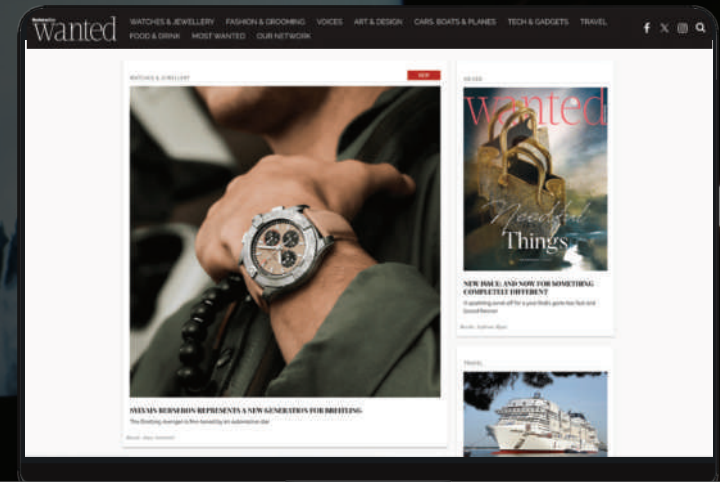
wanted

WATCHES & JEWELLERY FASHION & GROOMING VOICES ART & DESIGN CARS, BOATS & PLANES TECH & GADGETS TRAVEL FOOD & DRINK MOST WANTED OUR NETWORK

WATCHES & JEWELLERY

NEW

SYLVAIN BERNERON REPRESENTS A NEW GENERATION FOR BREITLING

The Breitling Avenger is fine-tuned by an automotive star

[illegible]

AD 000

wanted

Needful Things

NEW ISSUE: AND NOW FOR SOMETHING COMPLETELY DIFFERENT

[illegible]

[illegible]

TRAVEL